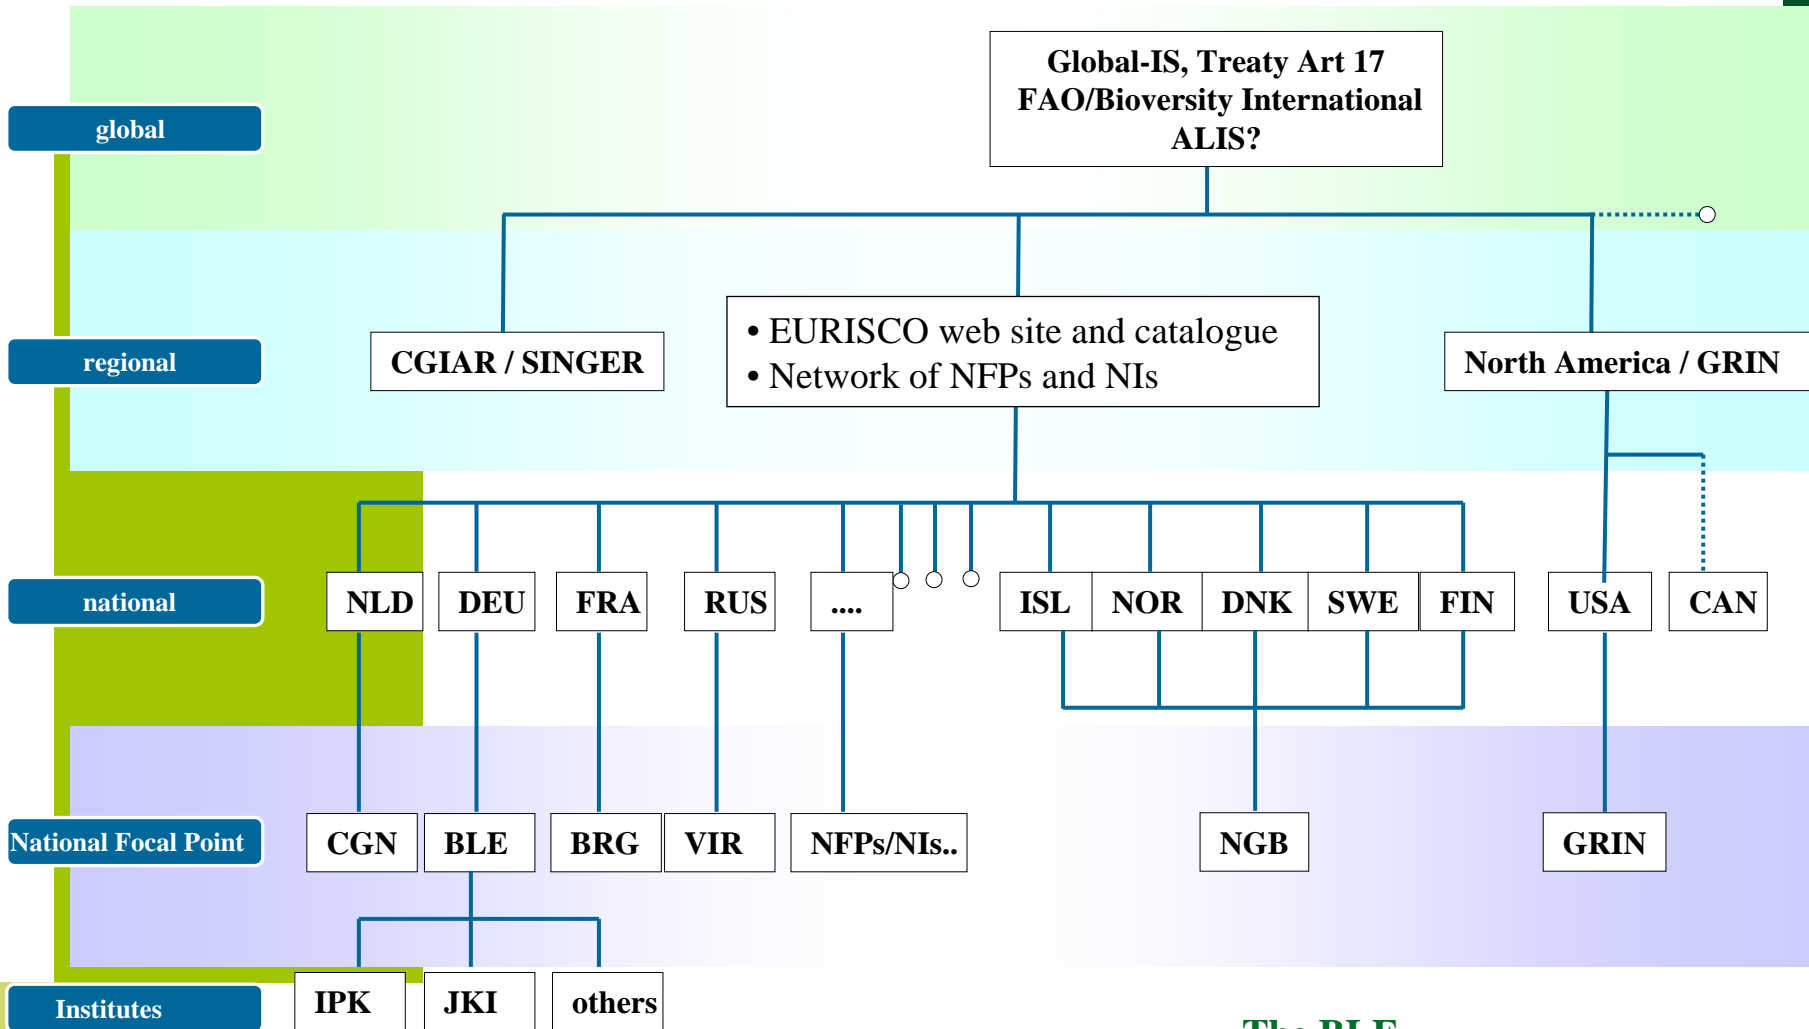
global

regional

national

National Focal Point

Institutes

Global-IS, Treaty Art 17
FAO/Bioversity International
ALIS?

CGIAR / SINGER

• EURISCO web site and catalogue
• Network of NFPs and NIs

North America / GRIN

NLD DEU FRA RUS .... ISL NOR DNK SWE FIN USA CAN

CGN BLE BRG VIR NFPs/NIs.. NGB GRIN

IPK JKI others

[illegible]